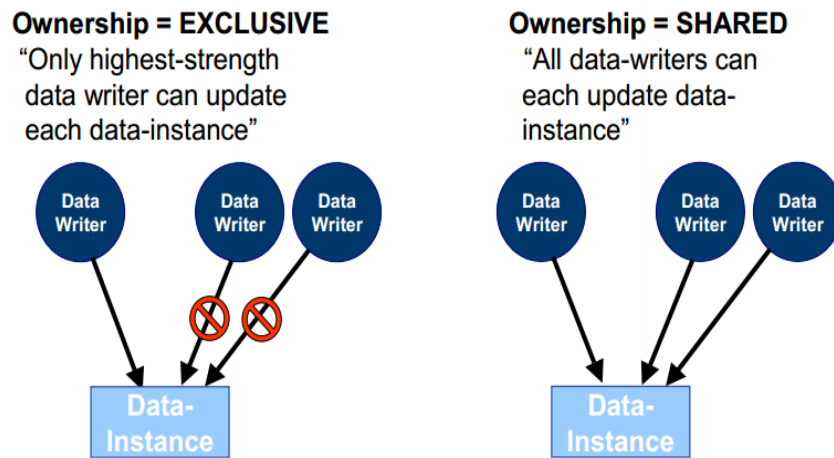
Ownership = EXCLUSIVE
"Only highest-strength data writer can update each data-instance"

Data Writer

Data Writer

Data Writer

Data-Instance

Ownership = SHARED
"All data-writers can each update data-instance"

Data Writer

Data Writer

Data Writer

Data-Instance